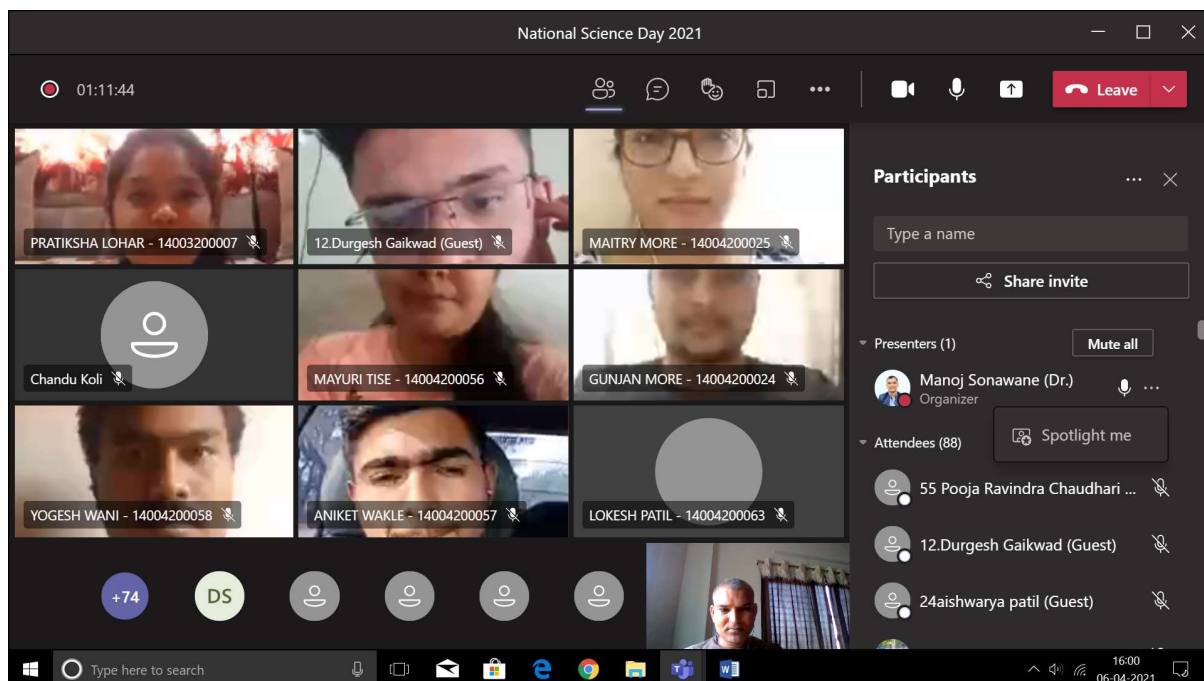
National Science Day 2021

01:11:44

Leave

PRATIKSHA LOHAR - 14003200007
12.Durgesh Gaikwad (Guest)
MAITRY MORE - 14004200025
Chandu Koli
MAYURI TISE - 14004200056
GUNJAN MORE - 14004200024
YOGESH WANI - 14004200058
ANIKET WAKLE - 14004200057
LOKESH PATIL - 14004200063

+74
DS

Participants

Type a name

Share invite

Presenters (1)
Mute all

Manoj Sonawane (Dr.)
Organizer

Spotlight me

Attendees (88)

55 Pooja Ravindra Chaudhari ...
12.Durgesh Gaikwad (Guest)
24aishwarya patil (Guest)

Type here to search

16:00
06-04-2021